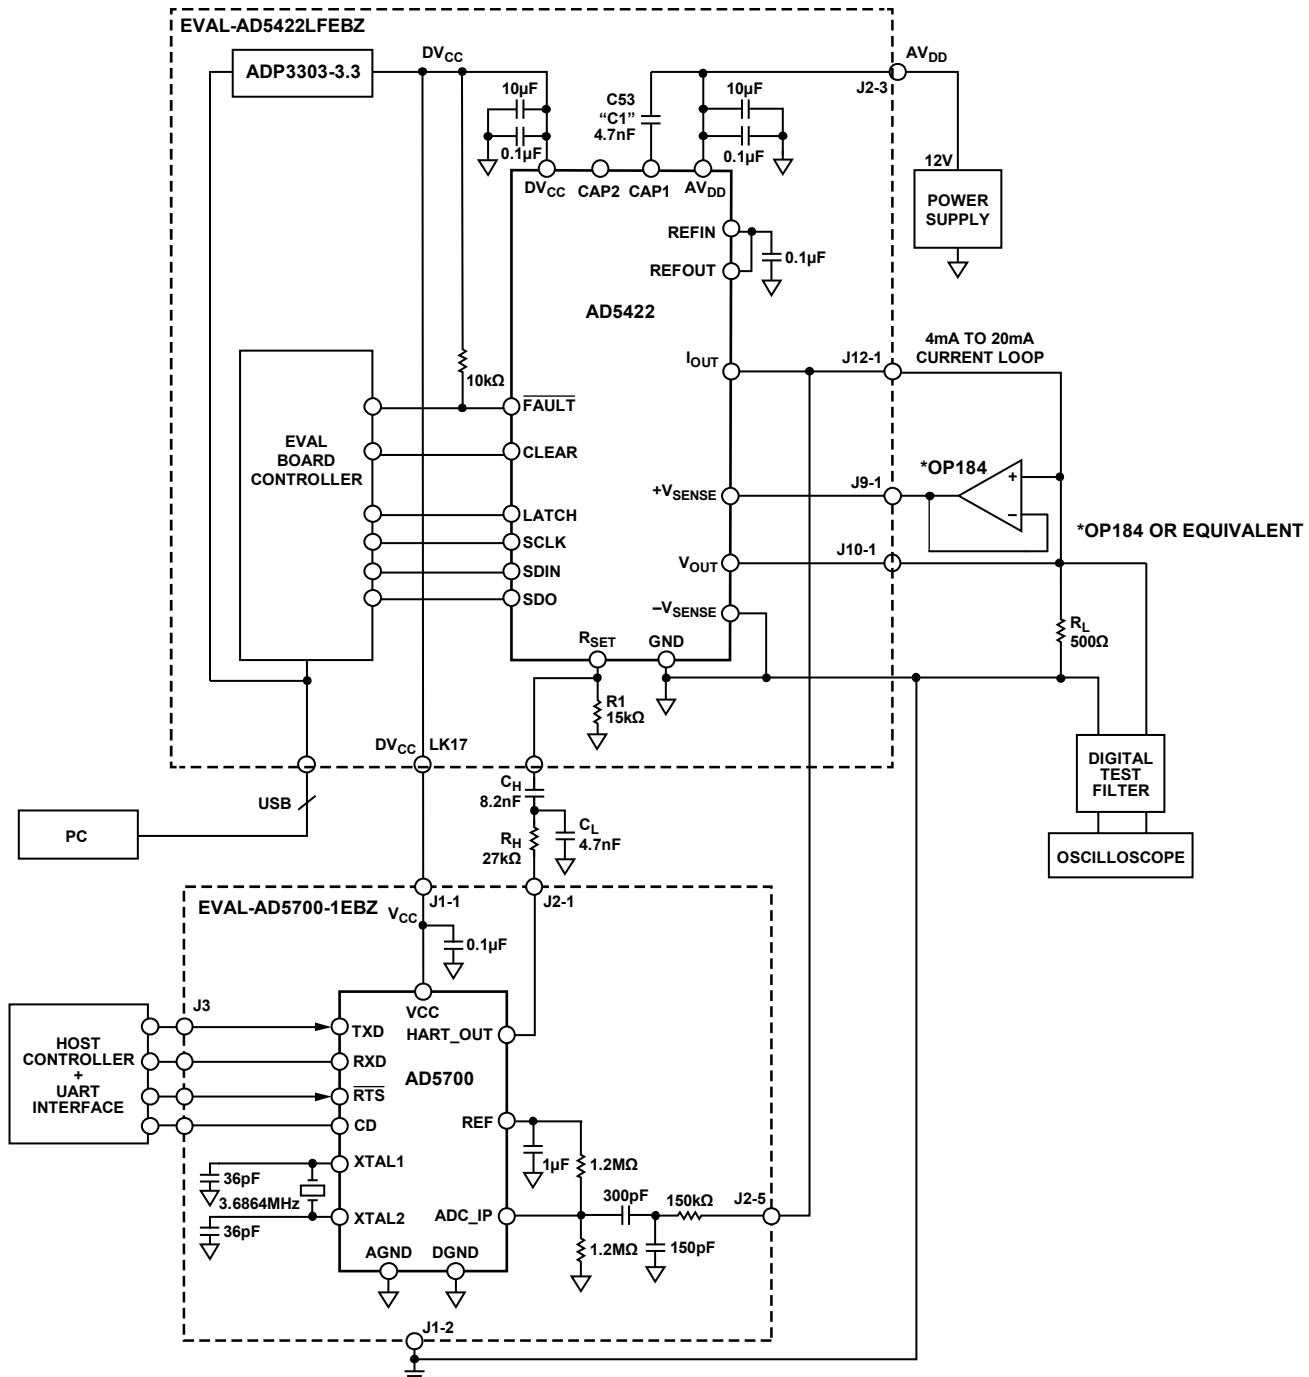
EVAL-AD5422LFEBZ

ADP3303-3.3

$DV_{CC}$

10µF

0.1µF

C53
"C1"
4.7nF

10µF

0.1µF

$AV_{DD}$

J2-3

12V

POWER SUPPLY

$DV_{CC}$ CAP2 CAP1 $AV_{DD}$

REFIN

REFOUT

0.1µF

AD5422

4mA TO 20mA CURRENT LOOP

$I_{OUT}$

J12-1

10kΩ

$\overline{FAULT}$

EVAL BOARD CONTROLLER

CLEAR

*OP184

$+V_{SENSE}$

J9-1

+

–

*OP184 OR EQUIVALENT

LATCH

SCLK

SDIN

SDO

$V_{OUT}$

J10-1

$–V_{SENSE}$

$R_L$
500Ω

$R_{SET}$

GND

R1
15kΩ

$DV_{CC}$ LK17

USB

PC

$C_H$
8.2nF

$C_L$
4.7nF

$R_H$
27kΩ

DIGITAL TEST FILTER

OSCILLOSCOPE

EVAL-AD5700-1EBZ

J1-1

J2-1

$V_{CC}$

0.1µF

J3

HOST CONTROLLER + UART INTERFACE

VCC

TXD

HART_OUT

RXD

AD5700

$\overline{RTS}$

CD

REF

1µF

1.2MΩ

36pF

XTAL1

3.6864MHz

XTAL2

36pF

ADC_IP

300pF

150kΩ

J2-5

1.2MΩ

150pF

AGND

DGND

J1-2